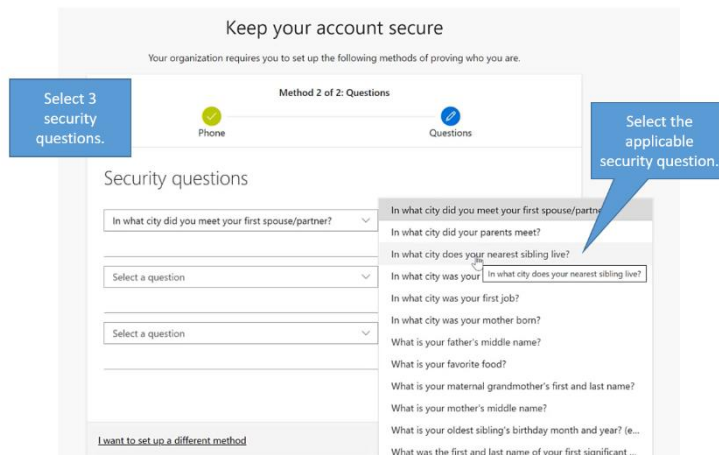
Keep your account secure

Your organization requires you to set up the following methods of proving who you are.

Select 3 security questions.

Method 2 of 2: Questions

Phone

Questions

Select the applicable security question.

Security questions

In what city did you meet your first spouse/partner?

Select a question

Select a question

In what city did you meet your first spouse/partne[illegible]

In what city did your parents meet?

In what city does your nearest sibling live?

In what city was your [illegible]

In what city does your nearest sibling live?

In what city was your first job?

In what city was your mother born?

What is your father's middle name?

What is your favorite food?

What is your maternal grandmother's first and last name?

What is your mother's middle name?

What is your oldest sibling's birthday month and year? (e...

What was the first and last name of your first significant ...

I want to set up a different method